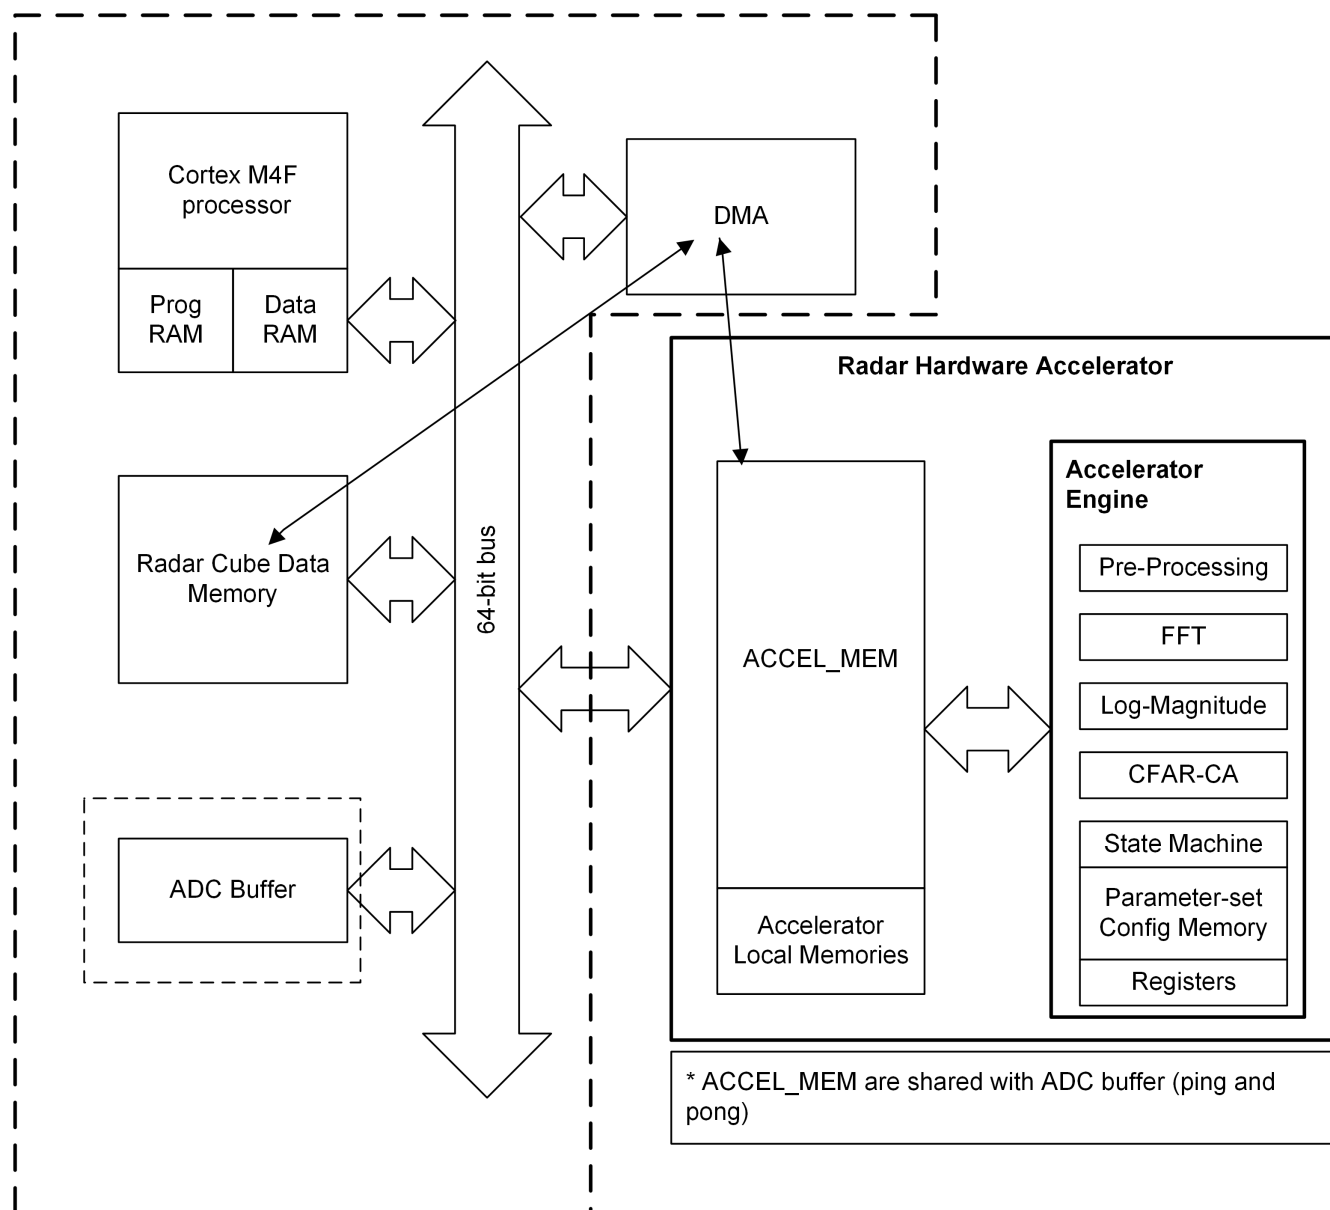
Cortex M4F processor

Prog RAM

Data RAM

DMA

Radar Cube Data Memory

64-bit bus

ADC Buffer

Radar Hardware Accelerator

ACCEL_MEM

Accelerator Local Memories

Accelerator Engine

Pre-Processing

FFT

Log-Magnitude

CFAR-CA

State Machine

Parameter-set Config Memory

Registers

* ACCEL_MEM are shared with ADC buffer (ping and pong)